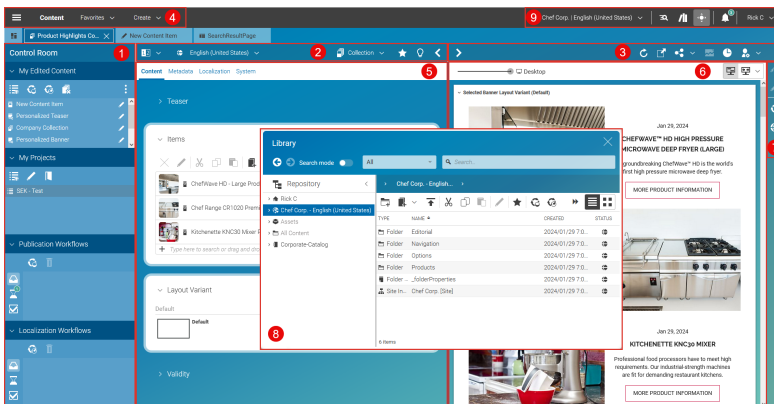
Content Favorites Create 4

9 Chef Corp. | English (United States) Rick C

Product Highlights Co... New Content Item SearchResultPage

Control Room 1

My Edited Content

New Content Item
Personalized Teaser
Company Collection
Personalized Banner

My Projects

SEK - Test

Publication Workflows

Localization Workflows

English (United States) 2 Collection

Content Metadata Localization System 5

Teaser

Items

ChefWave HD - Large Prod
Chef Range CR1020 Premi
Kitchenette KNC30 Mixer P
Type here to search or drag and d

Layout Variant

Default
Default

Validity

3

6

Desktop

Selected Banner Layout Variant (Default)

Jan 29, 2024

CHEFWAVE™ HD HIGH PRESSURE MICROWAVE DEEP FRYER (LARGE)

groundbreaking ChefWave™ HD is the world's first high pressure microwave deep fryer.

MORE PRODUCT INFORMATION

Jan 29, 2024

KITCHENETTE KNC30 MIXER

Professional food processors have to meet high requirements. Our industrial-strength machines are fit for demanding restaurant kitchens.

MORE PRODUCT INFORMATION

Library

Search mode All Search...

Repository
Rick C
Chef Corp. - English (United States)
Assets
All Content
Corporate-Catalog

Chef Corp. - English...

| TYPE | NAME | CREATED | STATUS |
|---|---|---|---|
| Folder | Editorial | 2024/01/29 7:0... | |
| Folder | Navigation | 2024/01/29 7:0... | |
| Folder | Options | 2024/01/29 7:0... | |
| Folder | Products | 2024/01/29 7:0... | |
| Folder - ... | _folderProperties | 2024/01/29 7:0... | |
| Site In... | Chef Corp. [Site] | 2024/01/29 7:0... | |

6 Items

8